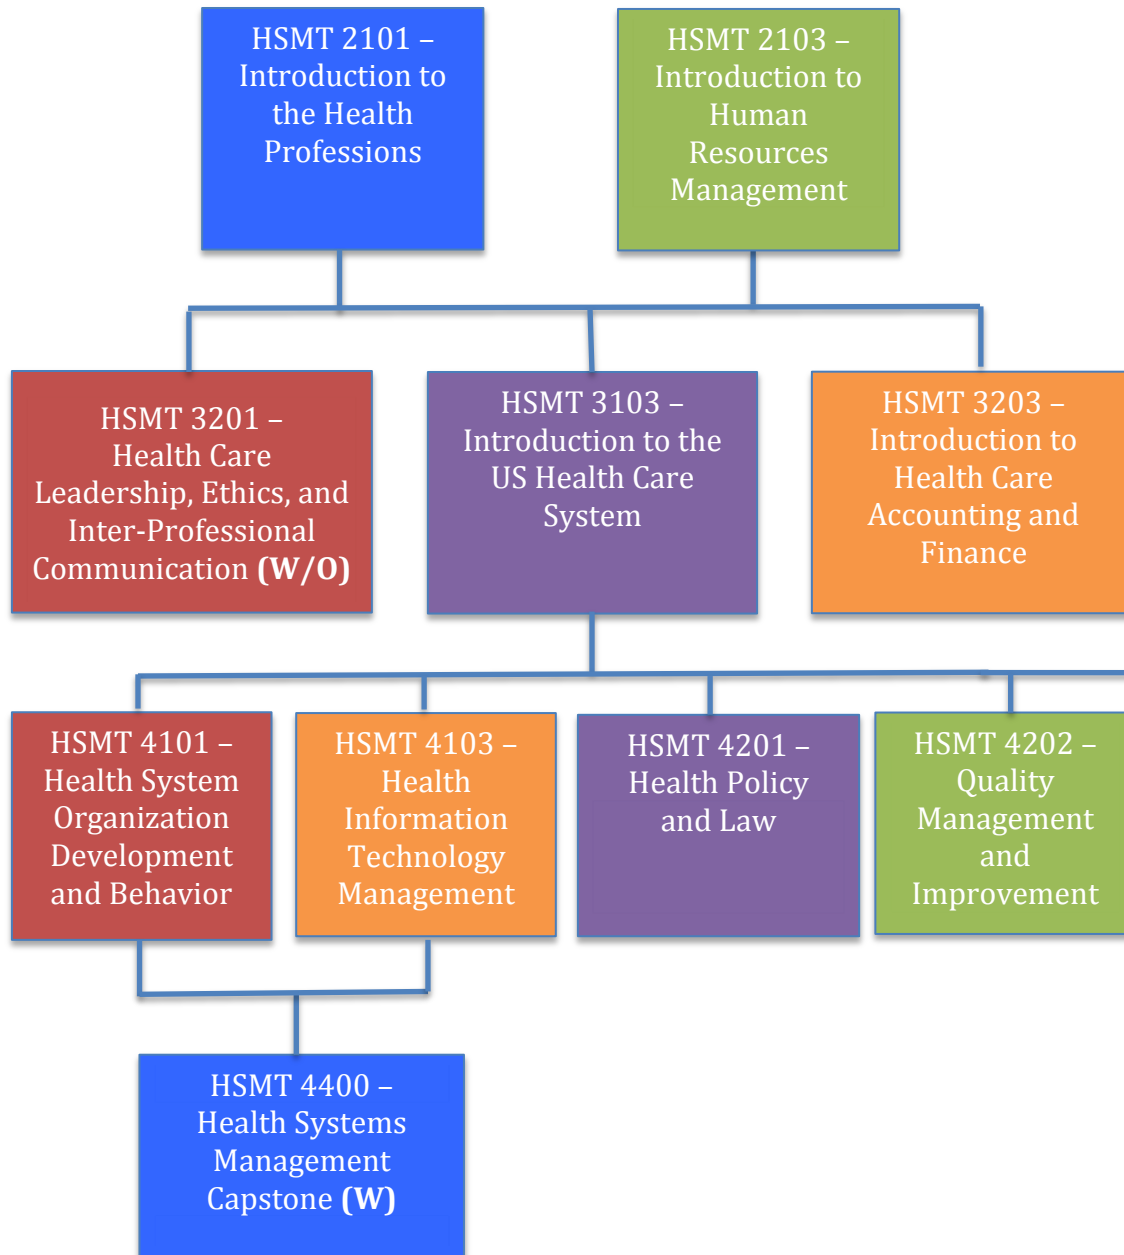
HSMT 2101 – Introduction to the Health Professions

HSMT 2103 – Introduction to Human Resources Management

HSMT 3201 – Health Care Leadership, Ethics, and Inter-Professional Communication **(W/O)**

HSMT 3103 – Introduction to the US Health Care System

HSMT 3203 – Introduction to Health Care Accounting and Finance

HSMT 4101 – Health System Organization Development and Behavior

HSMT 4103 – Health Information Technology Management

HSMT 4201 – Health Policy and Law

HSMT 4202 – Quality Management and Improvement

HSMT 4400 – Health Systems Management Capstone **(W)**